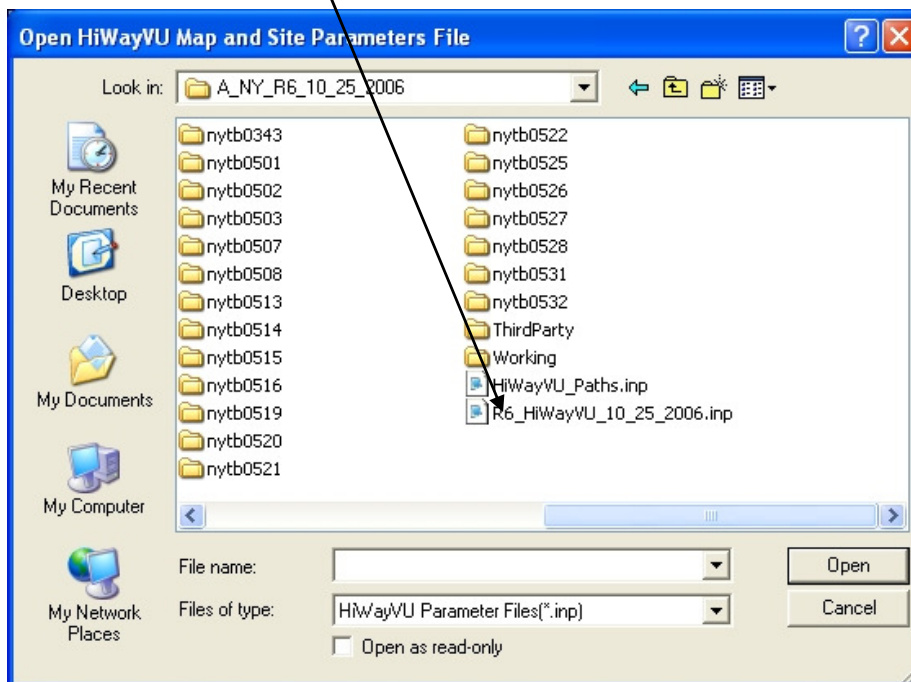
Open HiWayVU Map and Site Parameters File

Look in: A_NY_R6_10_25_2006

My Recent Documents

Desktop

My Documents

My Computer

My Network Places

nytb0343
nytb0501
nytb0502
nytb0503
nytb0507
nytb0508
nytb0513
nytb0514
nytb0515
nytb0516
nytb0519
nytb0520
nytb0521

nytb0522
nytb0525
nytb0526
nytb0527
nytb0528
nytb0531
nytb0532
ThirdParty
Working
HiWayVU_Paths.inp
R6_HiWayVU_10_25_2006.inp

File name:

Files of type: HiWayVU Parameter Files(*.inp)

Open as read-only

Open

Cancel